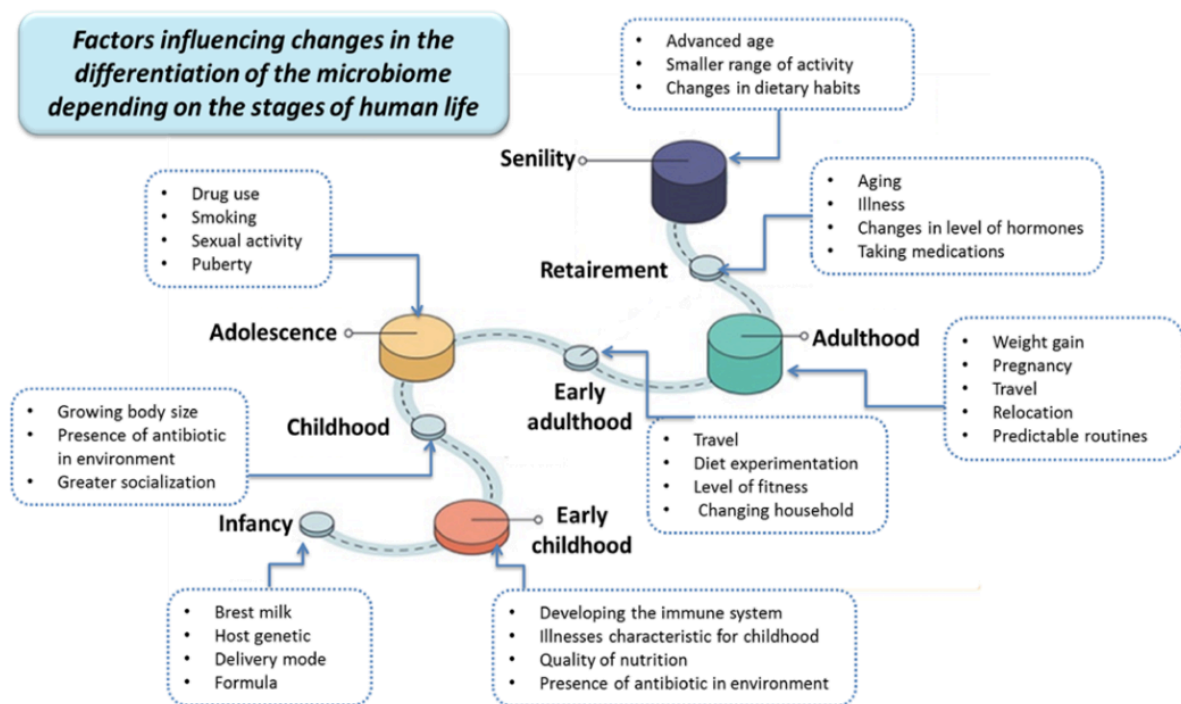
Factors influencing changes in the differentiation of the microbiome depending on the stages of human life

- Advanced age
- Smaller range of activity
- Changes in dietary habits

Senility

- Aging
- Illness
- Changes in level of hormones
- Taking medications

Retairement

- Drug use
- Smoking
- Sexual activity
- Puberty

Adolescence

Adulthood

- Weight gain
- Pregnancy
- Travel
- Relocation
- Predictable routines

Early adulthood

- Travel
- Diet experimentation
- Level of fitness
- Changing household

- Growing body size
- Presence of antibiotic in environment
- Greater socialization

Childhood

Infancy

Early childhood

- Brest milk
- Host genetic
- Delivery mode
- Formula

- Developing the immune system
- Illnesses characteristic for childhood
- Quality of nutrition
- Presence of antibiotic in environment